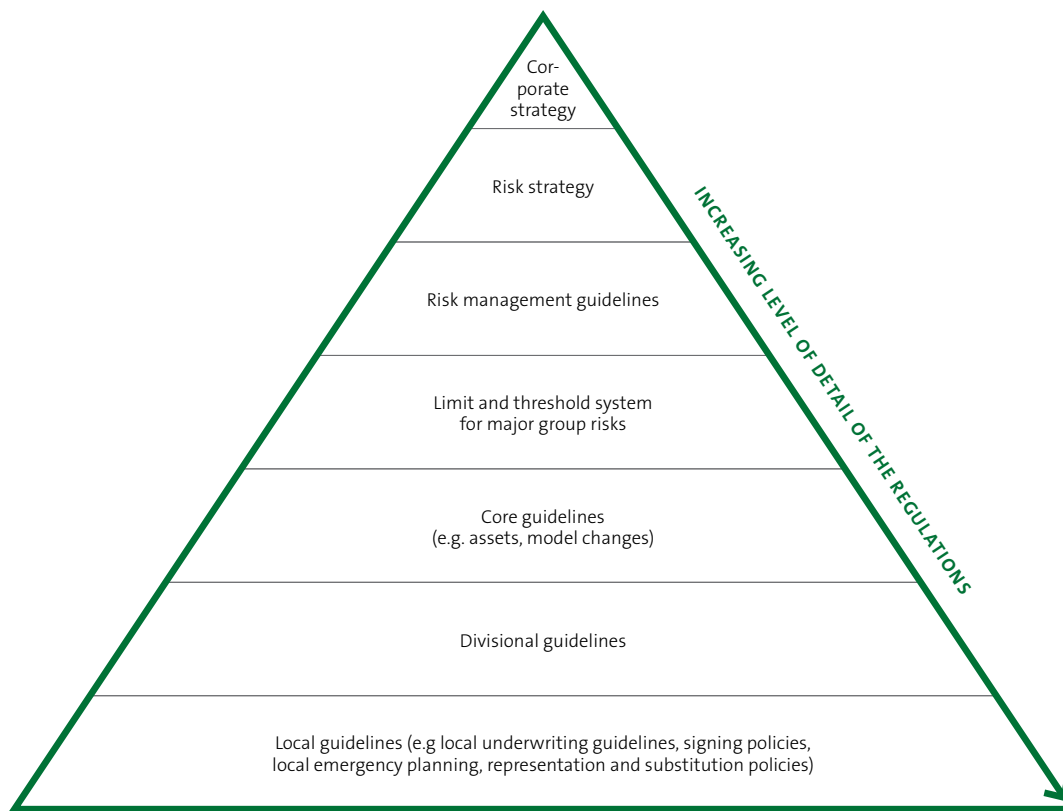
Corporate strategy

Risk strategy

Risk management guidelines

Limit and threshold system for major group risks

Core guidelines (e.g. assets, model changes)

Divisional guidelines

Local guidelines (e.g local underwriting guidelines, signing policies, local emergency planning, representation and substitution policies)

INCREASING LEVEL OF DETAIL OF THE REGULATIONS